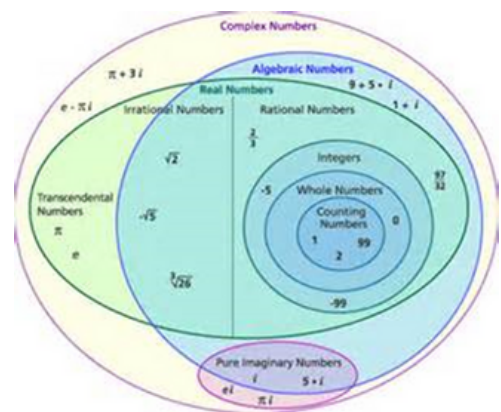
Complex Numbers

$\pi + 3i$

$e - \pi i$

Algebraic Numbers

$9 + 5 \cdot i$

$1 + i$

Real Numbers

Irrational Numbers

Rational Numbers

$\frac{2}{3}$

$\sqrt{2}$

Transcendental Numbers

$\pi$

$e$

$-\sqrt{5}$

$\sqrt[3]{26}$

Integers

$\frac{97}{32}$

-5

Whole Numbers

0

Counting Numbers

1

99

2

-99

Pure Imaginary Numbers

$ei$

$i$

$5 \cdot i$

$\pi i$